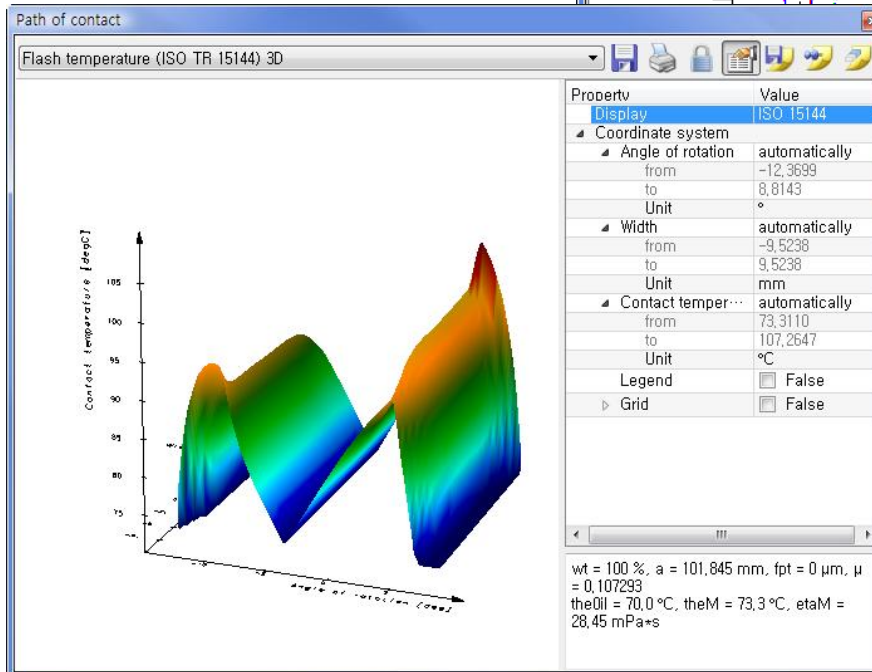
Path of contact

Flash temperature (ISO TR 15144) 3D

| Property | Value |
|---|---|
| Display | ISO 15144 |
| ◢ Coordinate system | |
| ◢ Angle of rotation | automatically |
| from | -12,3699 |
| to | 8,8143 |
| Unit | ° |
| ◢ Width | automatically |
| from | -9,5238 |
| to | 9,5238 |
| Unit | mm |
| ◢ Contact temper··· | automatically |
| from | 73,3110 |
| to | 107,2647 |
| Unit | °C |
| Legend | False |
| ▷ Grid | False |

III

wt = 100 %, a = 101,845 mm, fpt = 0 μm, μ = 0,107293
theOil = 70,0 °C, theM = 73,3 °C, etaM = 28,45 mPa*s

Contact temperature [degC]

105

100

95

90

85

80

75

Angle of rotation [deg]